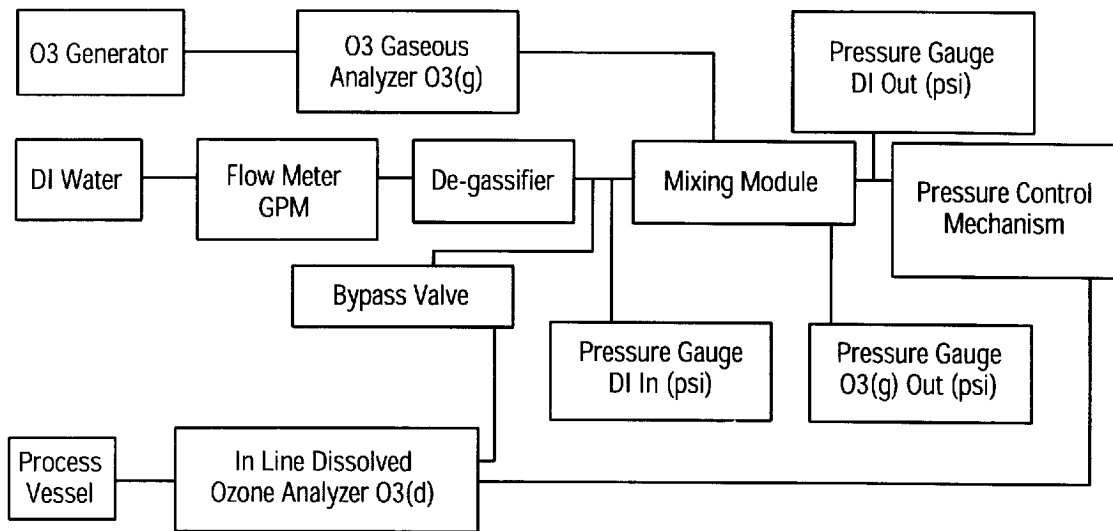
O3 Generator

O3 Gaseous Analyzer O3(g)

Pressure Gauge DI Out (psi)

DI Water

Flow Meter GPM

De-gassifier

Mixing Module

Pressure Control Mechanism

Bypass Valve

Pressure Gauge DI In (psi)

Pressure Gauge O3(g) Out (psi)

Process Vessel

In Line Dissolved Ozone Analyzer O3(d)